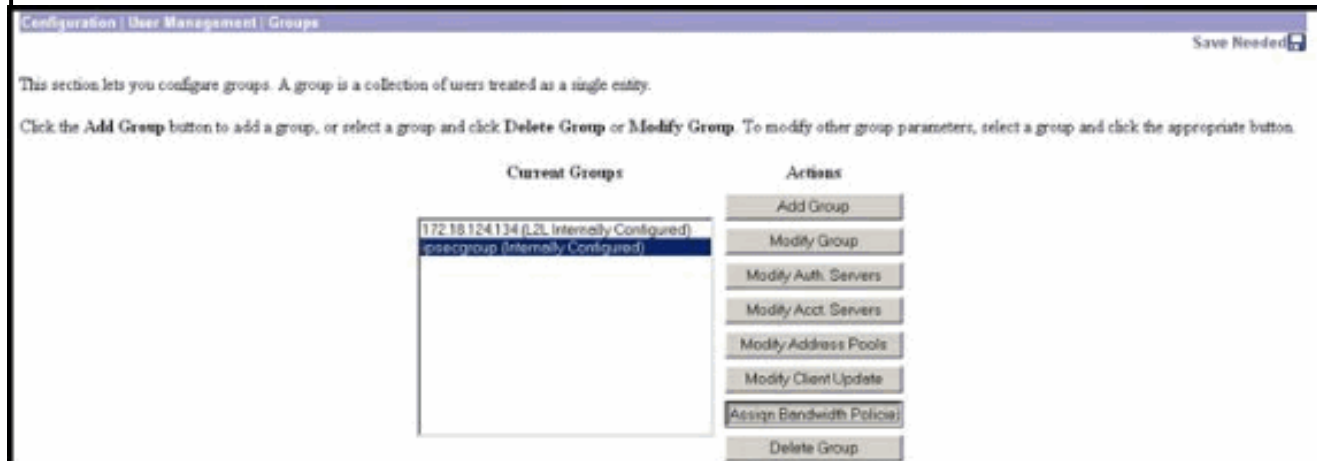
Configuration | User Management | Groups

Save Needed

This section lets you configure groups. A group is a collection of users treated as a single entity.

Click the **Add Group** button to add a group, or select a group and click **Delete Group** or **Modify Group**. To modify other group parameters, select a group and click the appropriate button.

Current Groups

172.18.124.134 (L2L Internally Configured)
ipsecgroup (Internally Configured)

Actions

Add Group

Modify Group

Modify Auth. Servers

Modify Acct. Servers

Modify Address Pools

Modify Client Update

Assign Bandwidth Policie

Delete Group